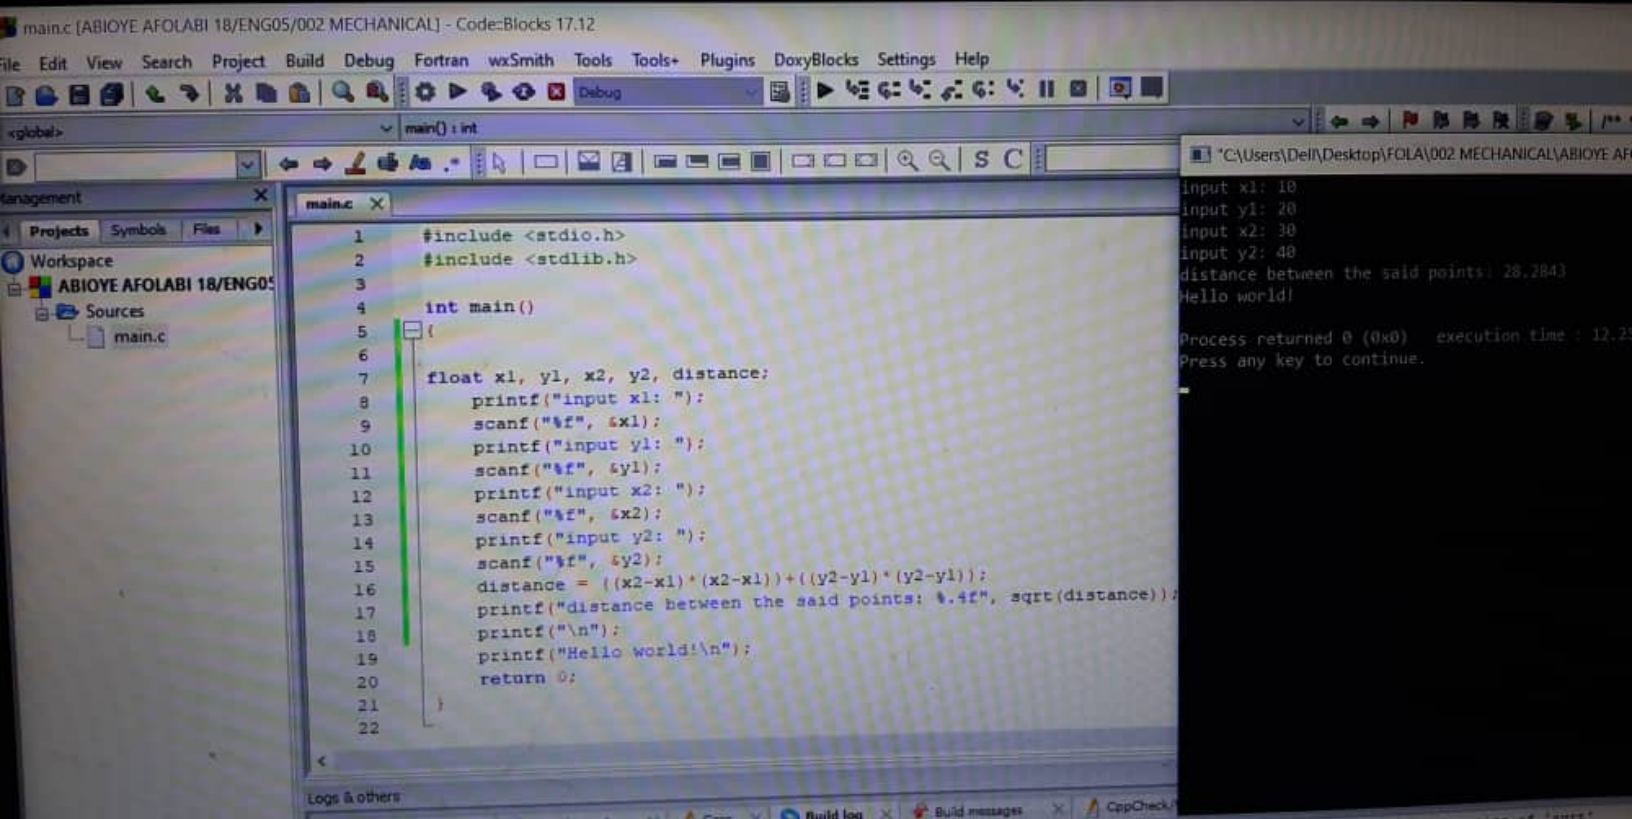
main.c [ABIOYE AFOLABI 18/ENG05/002 MECHANICAL] - Code::Blocks 17.12

ile Edit View Search Project Build Debug Fortran wxSmith Tools Tools+ Plugins DoxyBlocks Settings Help

Debug

<global>

main() : int

anagement

Projects Symbols Files

Workspace
ABIOYE AFOLABI 18/ENG05
Sources
main.c

main.c

1 #include <stdio.h>
2 #include <stdlib.h>
3
4 int main()
5 {
6
7 float x1, y1, x2, y2, distance;
8 printf("input x1: ");
9 scanf("%f", &x1);
10 printf("input y1: ");
11 scanf("%f", &y1);
12 printf("input x2: ");
13 scanf("%f", &x2);
14 printf("input y2: ");
15 scanf("%f", &y2);
16 distance = ((x2-x1)*(x2-x1))+((y2-y1)*(y2-y1));
17 printf("distance between the said points: %.4f", sqrt(distance));
18 printf("\n");
19 printf("Hello world!\n");
20 return 0;
21 }
22

Logs & others

Build log Build messages CppCheck

"C:\Users\Dell\Desktop\FOLA\002 MECHANICAL\ABIOYE AF

input x1: 10
input y1: 20
input x2: 30
input y2: 40
distance between the said points: 28.2843
Hello world!

Process returned 0 (0x0) execution time : 12.2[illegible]
Press any key to continue.